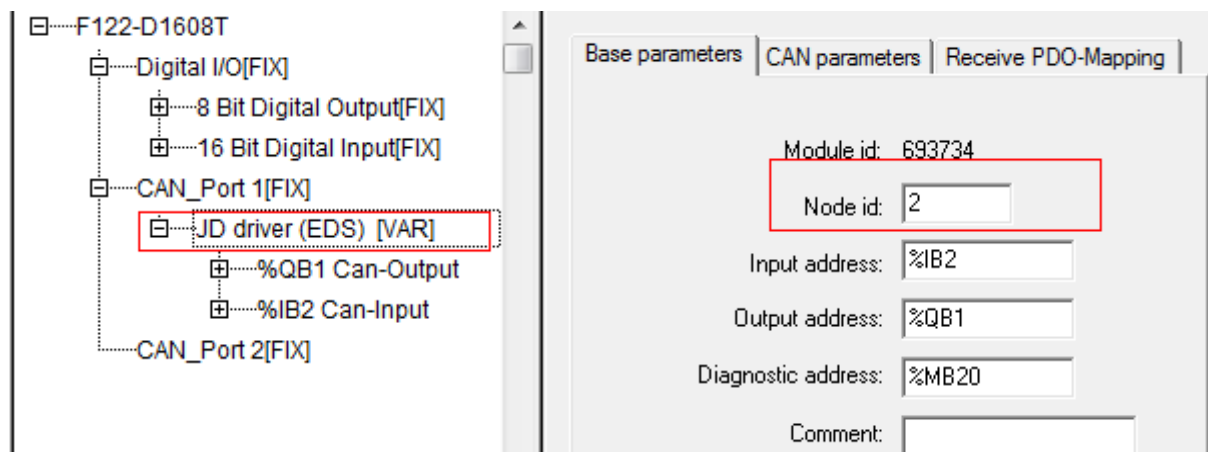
F122-D1608T
Digital I/O[FIX]
8 Bit Digital Output[FIX]
16 Bit Digital Input[FIX]
CAN_Port 1[FIX]
JD driver (EDS) [VAR]
%QB1 Can-Output
%IB2 Can-Input
CAN_Port 2[FIX]

Base parameters | CAN parameters | Receive PDO-Mapping

Module id: 693734
Node id: 2
Input address: %IB2
Output address: %QB1
Diagnostic address: %MB20
Comment: